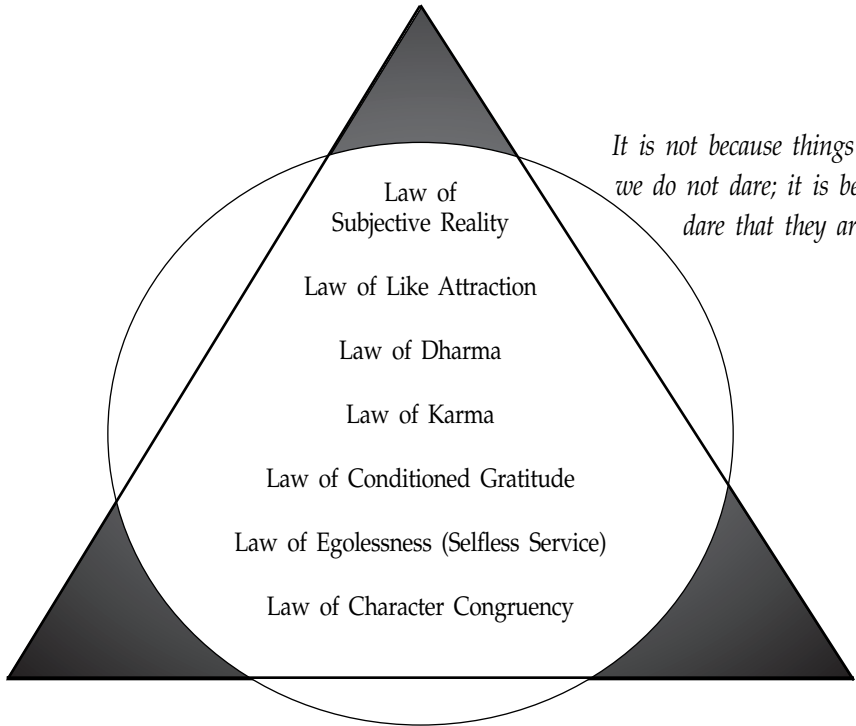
It is not because things
we do not dare; it is be
dare that they ar

Law of
Subjective Reality

Law of Like Attraction

Law of Dharma

Law of Karma

Law of Conditioned Gratitude

Law of Egolessness (Selfless Service)

Law of Character Congruency